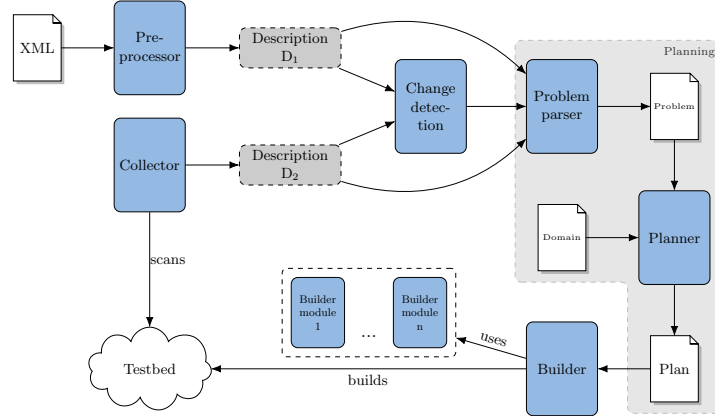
XML

Pre-processor

Description $D_1$

Planning

Change detection

Problem parser

Problem

Collector

Description $D_2$

Domain

Planner

scans

Builder module 1

...

Builder module n

uses

Testbed

builds

Builder

Plan